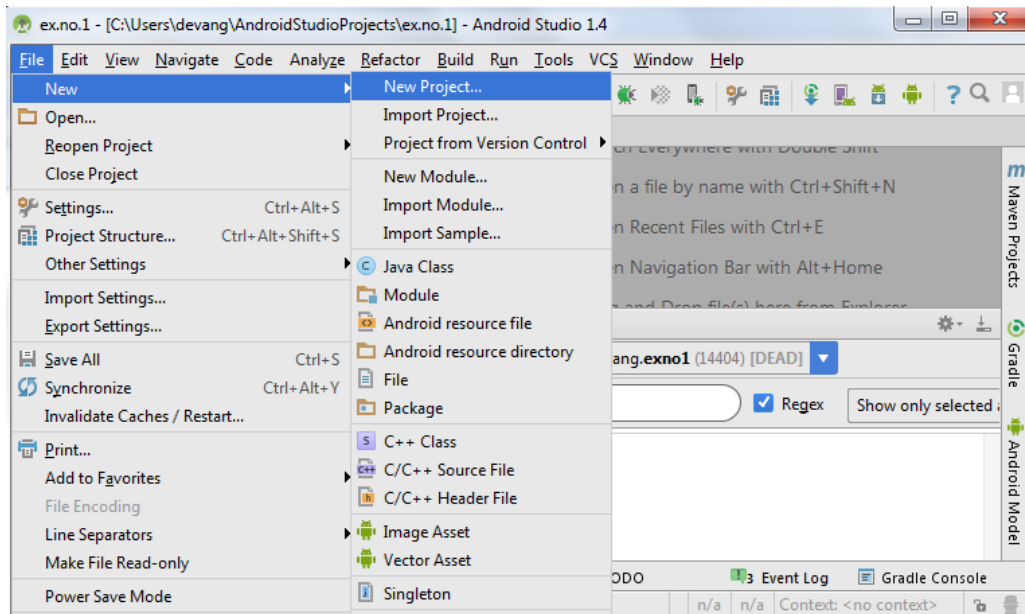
ex.no.1 - [C:\Users\devang\AndroidStudioProjects\ex.no.1] - Android Studio 1.4

File Edit View Navigate Code Analyze Refactor Build Run Tools VCS Window Help

New
Open...
Reopen Project
Close Project
Settings... Ctrl+Alt+S
Project Structure... Ctrl+Alt+Shift+S
Other Settings
Import Settings...
Export Settings...
Save All Ctrl+S
Synchronize Ctrl+Alt+Y
Invalidate Caches / Restart...
Print...
Add to Favorites
File Encoding
Line Separators
Make File Read-only
Power Save Mode

New Project...
Import Project...
Project from Version Control
New Module...
Import Module...
Import Sample...
Java Class
Module
Android resource file
Android resource directory
File
Package
C++ Class
C/C++ Source File
C/C++ Header File
Image Asset
Vector Asset
Singleton

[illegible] Everywhere with Double Shift
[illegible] a file by name with Ctrl+Shift+N
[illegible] Recent Files with Ctrl+E
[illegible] Navigation Bar with Alt+Home
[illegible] and Drop file(s) here from Explorer

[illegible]ang.exno1 (14404) [DEAD]
Regex
Show only selected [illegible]

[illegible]ODO
3 Event Log
Gradle Console
n/a n/a Context: <no context>

Maven Projects
Gradle
Android Model